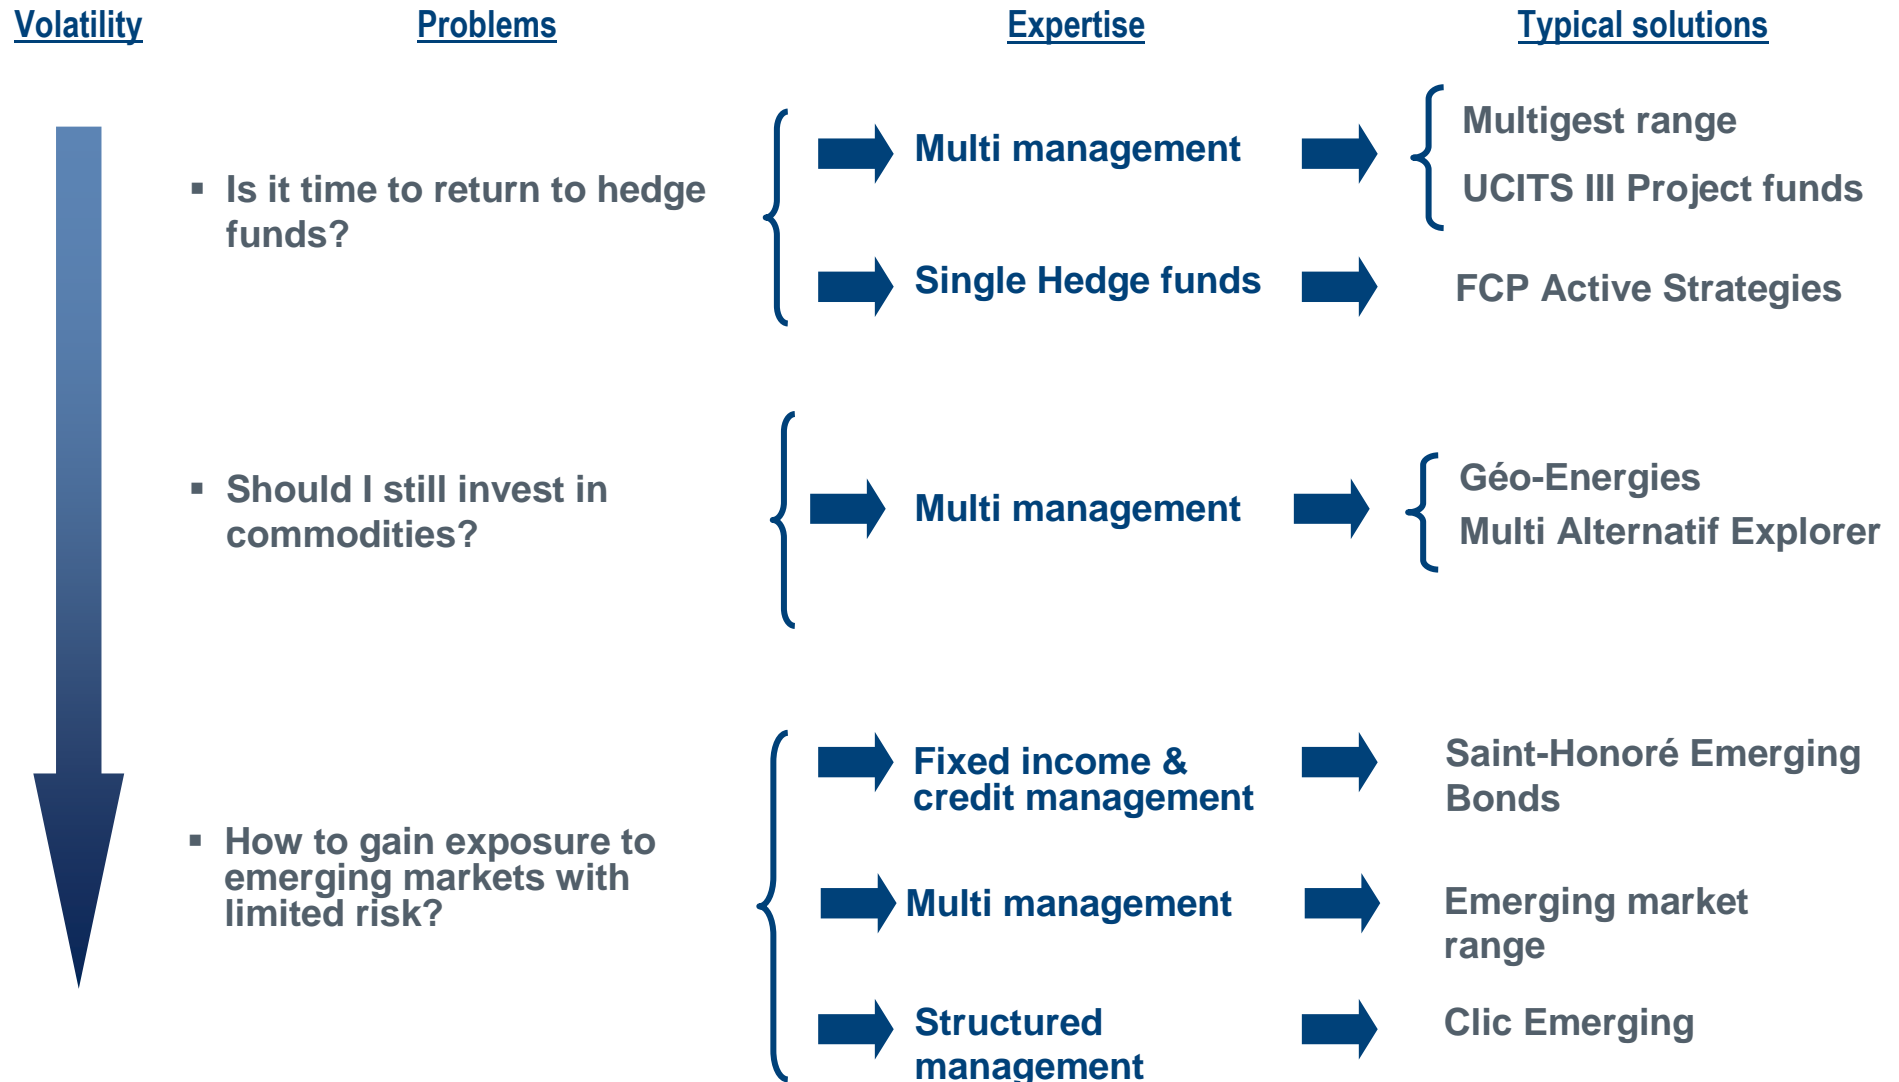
Volatility

Problems

Expertise

Typical solutions

▪ Is it time to return to hedge funds?

Multi management

Multigest range

UCITS III Project funds

Single Hedge funds

FCP Active Strategies

▪ Should I still invest in commodities?

Multi management

Géo-Energies

Multi Alternatif Explorer

▪ How to gain exposure to emerging markets with limited risk?

Fixed income & credit management

Saint-Honoré Emerging Bonds

Multi management

Emerging market range

Structured management

Clic Emerging